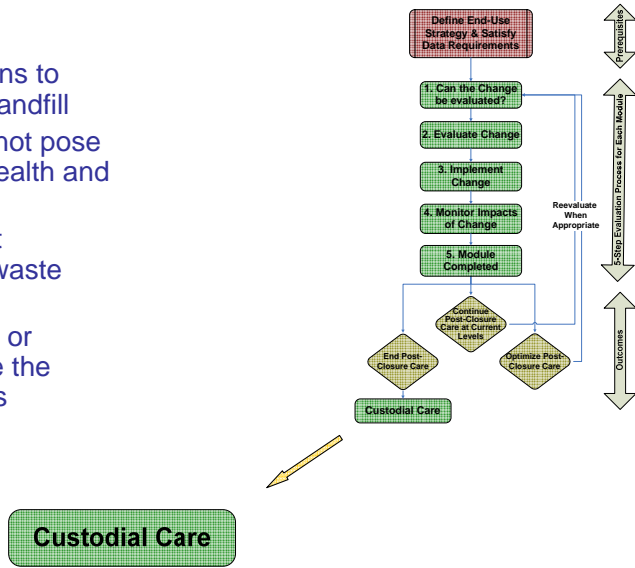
ns to
andfill
not pose
ealth and
t
waste
or
e the
s

Define End-Use Strategy & Satisfy Data Requirements

1. Can the Change be evaluated?

2. Evaluate Change

3. Implement Change

4. Monitor Impacts of Change

5. Module Completed

Reevaluate When Appropriate

Continue Post-Closure Care at Current Levels

End Post-Closure Care

Optimize Post-Closure Care

Custodial Care

Prerequisites

5-Step Evaluation Process for Each Module

Outcomes

Custodial Care